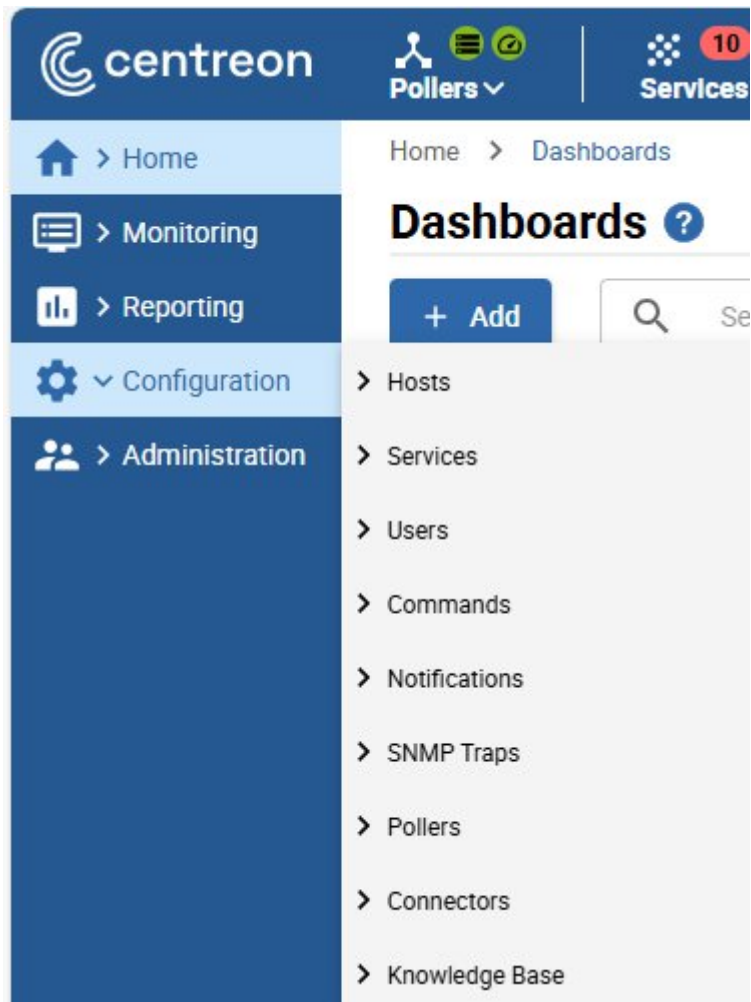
centreon

Pollers

10
Services

Home

Monitoring

Reporting

Configuration

Administration

Home > Dashboards

Dashboards

+ Add

Se

Hosts

Services

Users

Commands

Notifications

SNMP Traps

Pollers

Connectors

Knowledge Base